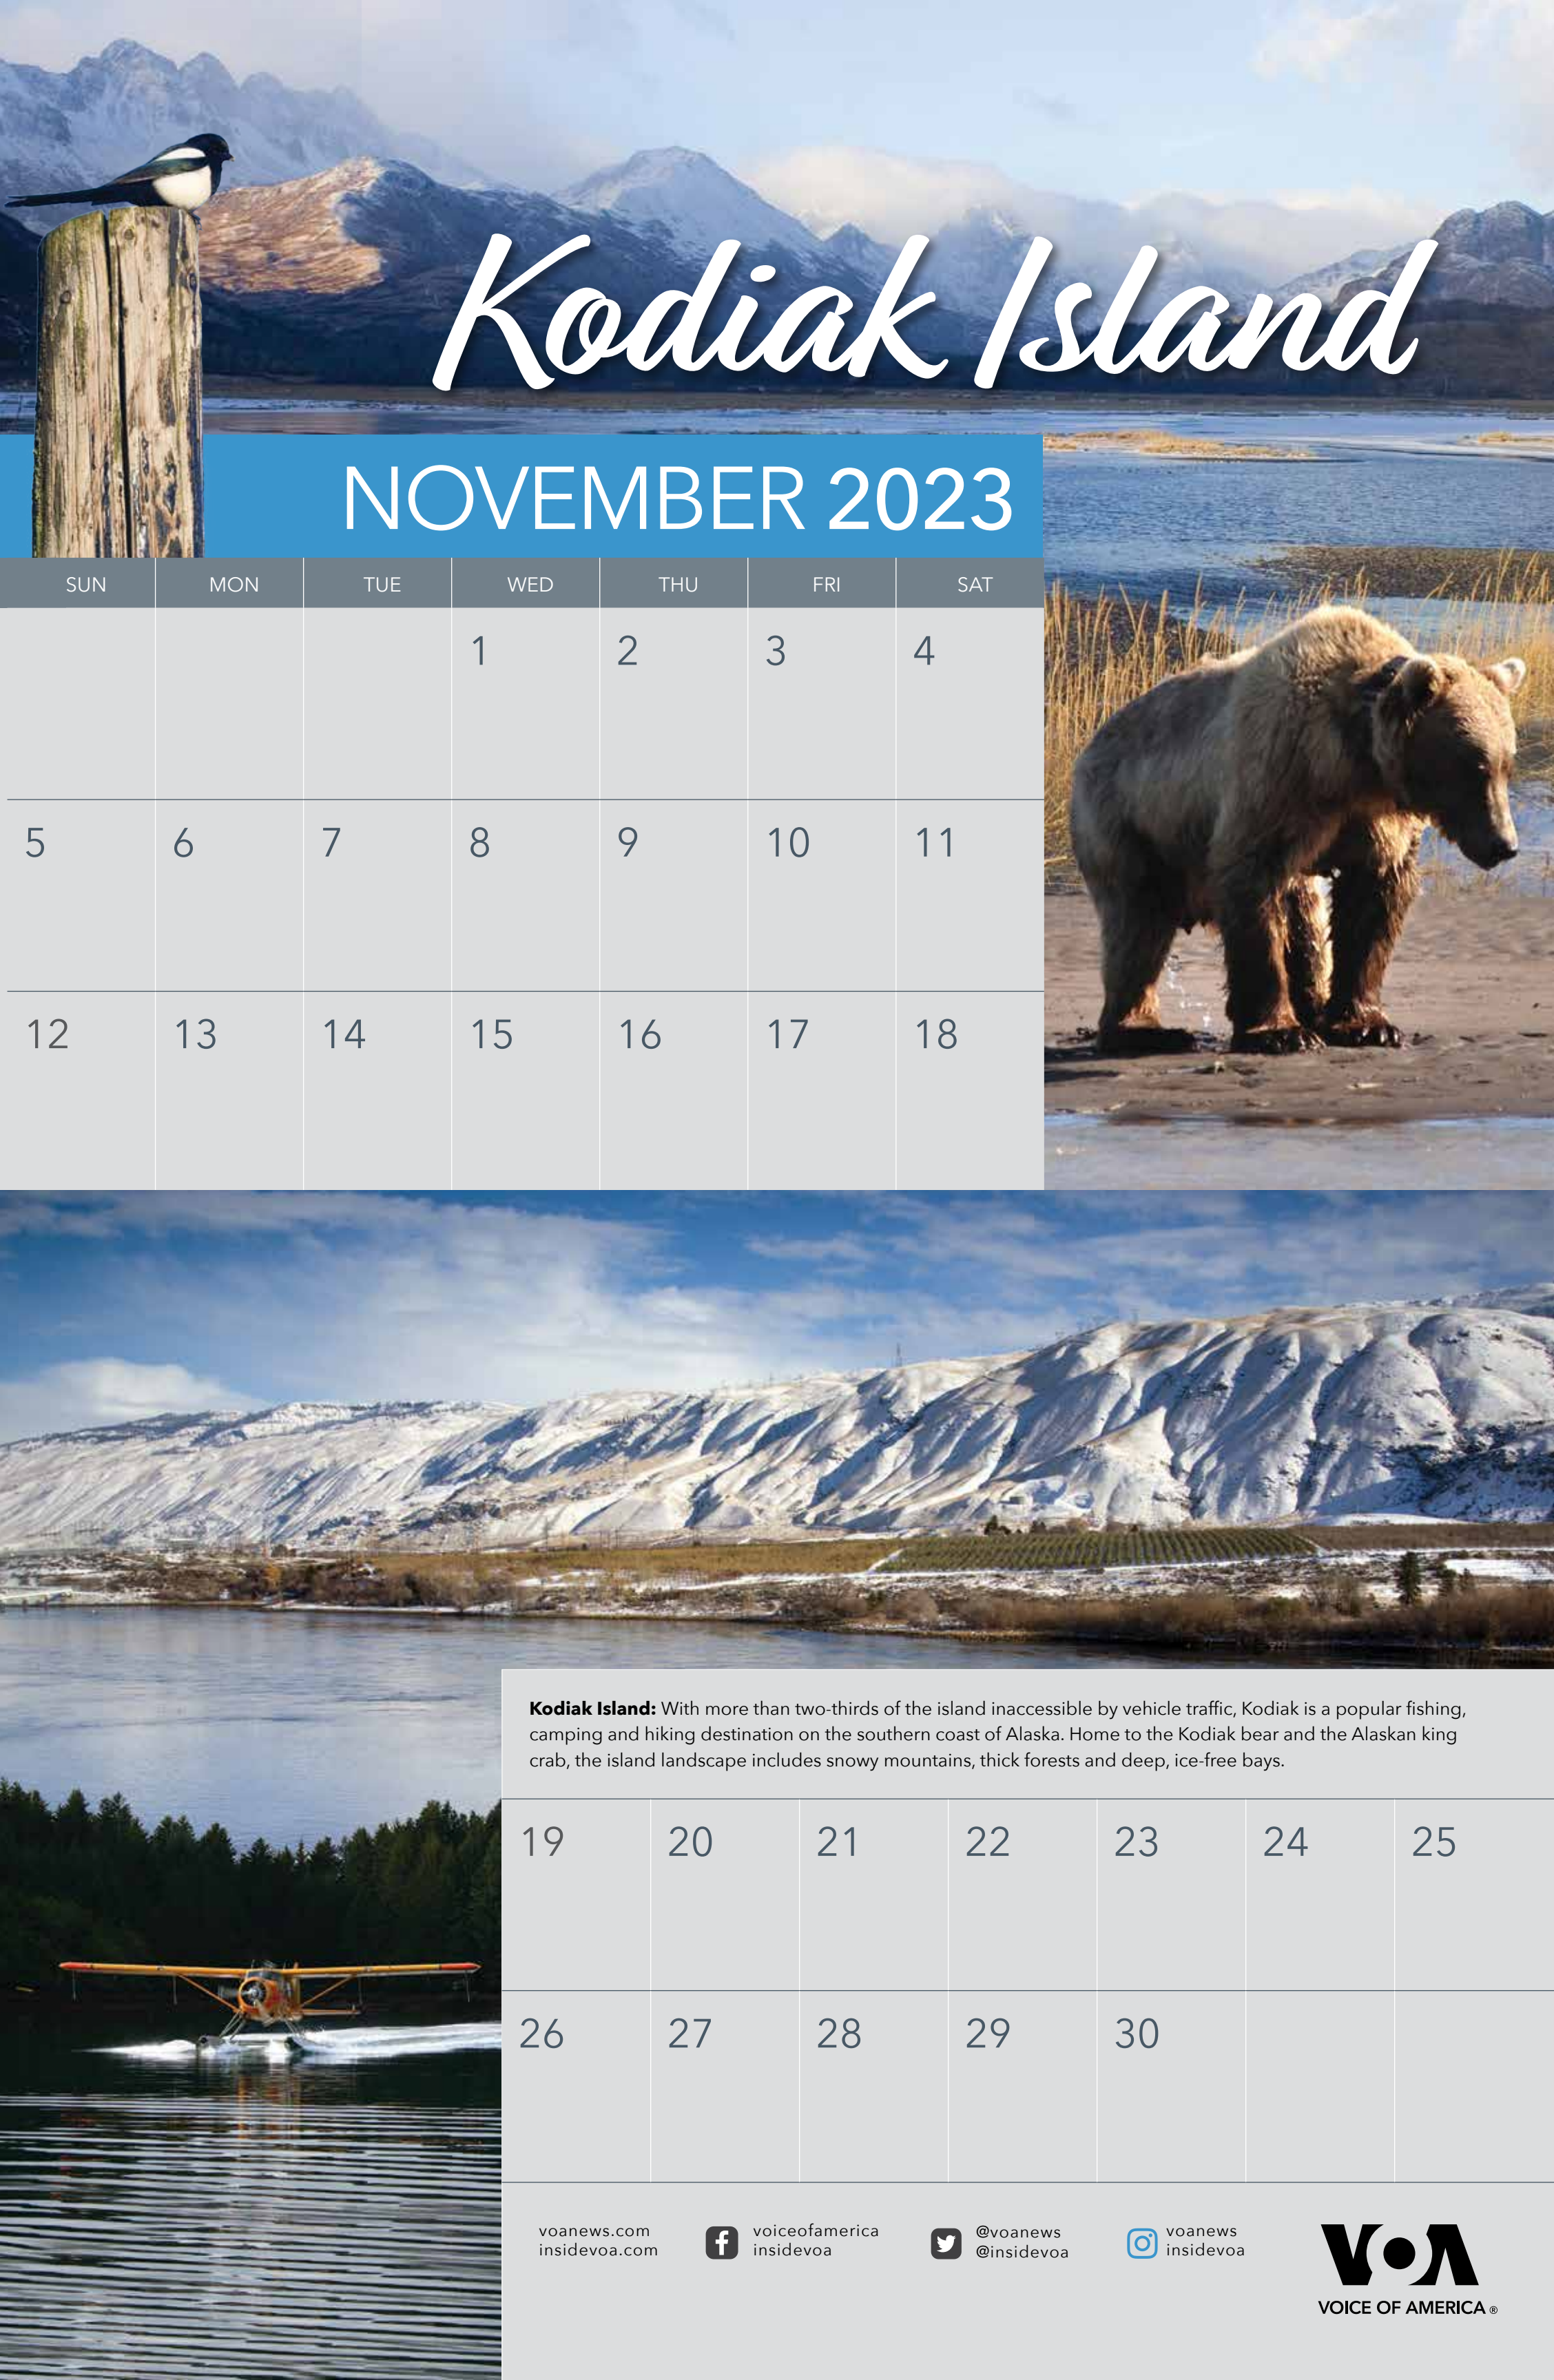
Kodiak Island

NOVEMBER 2023

| SUN | MON | TUE | WED | THU | FRI | SAT |
|---|---|---|---|---|---|---|
| | | | 1 | 2 | 3 | 4 |
| 5 | 6 | 7 | 8 | 9 | 10 | 11 |
| 12 | 13 | 14 | 15 | 16 | 17 | 18 |

**Kodiak Island:** With more than two-thirds of the island inaccessible by vehicle traffic, Kodiak is a popular fishing, camping and hiking destination on the southern coast of Alaska. Home to the Kodiak bear and the Alaskan king crab, the island landscape includes snowy mountains, thick forests and deep, ice-free bays.

| 19 | 20 | 21 | 22 | 23 | 24 | 25 |
|---|---|---|---|---|---|---|
| 26 | 27 | 28 | 29 | 30 | | |

voanews.com
insidevoa.com

voiceofamerica
insidevoa

@voanews
@insidevoa

voanews
insidevoa

VOA
VOICE OF AMERICA ®